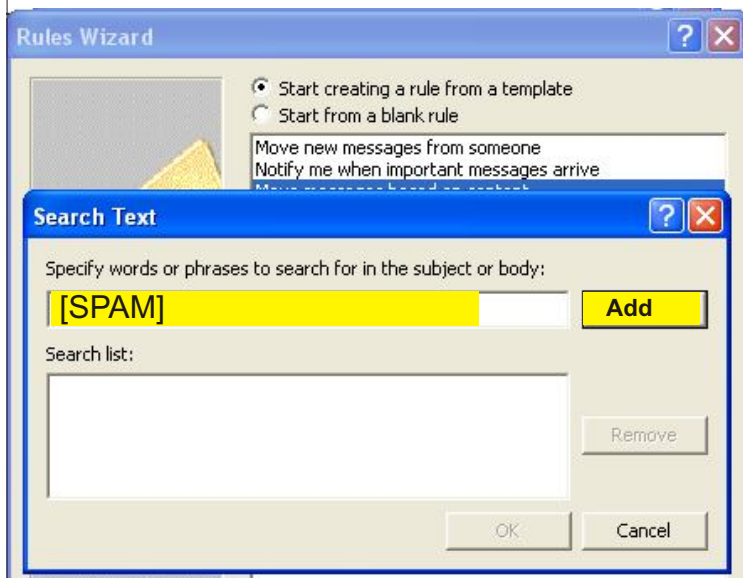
Rules Wizard

Start creating a rule from a template
Start from a blank rule

Move new messages from someone
Notify me when important messages arrive
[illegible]

Search Text

Specify words or phrases to search for in the subject or body:

[SPAM]

Add

Search list:

Remove

OK

Cancel